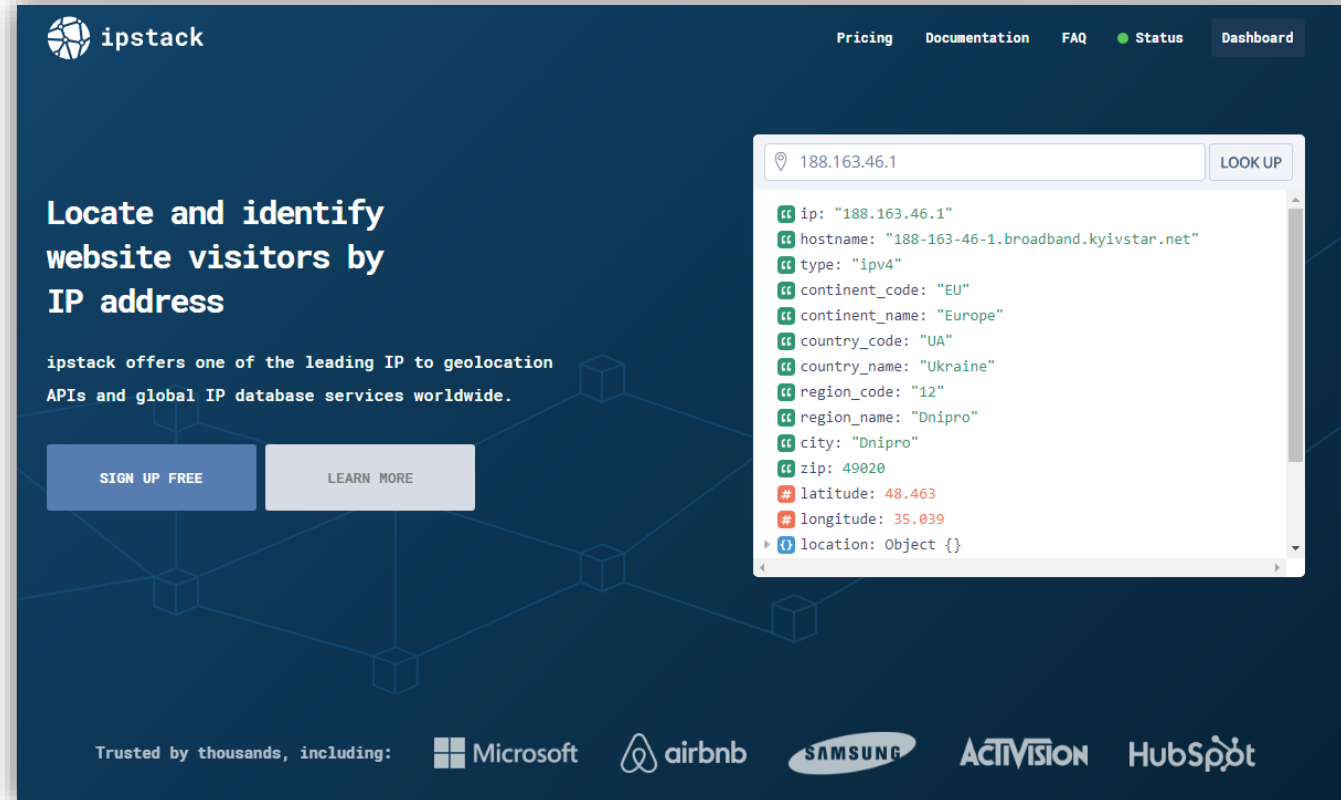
ipstack

Pricing Documentation FAQ Status Dashboard

Locate and identify website visitors by IP address

ipstack offers one of the leading IP to geolocation APIs and global IP database services worldwide.

SIGN UP FREE LEARN MORE

188.163.46.1 LOOK UP

ip: "188.163.46.1"
hostname: "188-163-46-1.broadband.kyivstar.net"
type: "ipv4"
continent_code: "EU"
continent_name: "Europe"
country_code: "UA"
country_name: "Ukraine"
region_code: "12"
region_name: "Dnipro"
city: "Dnipro"
zip: 49020
latitude: 48.463
longitude: 35.039
location: Object {}

Trusted by thousands, including: Microsoft airbnb SAMSUNG ACTIVISION HubSpot